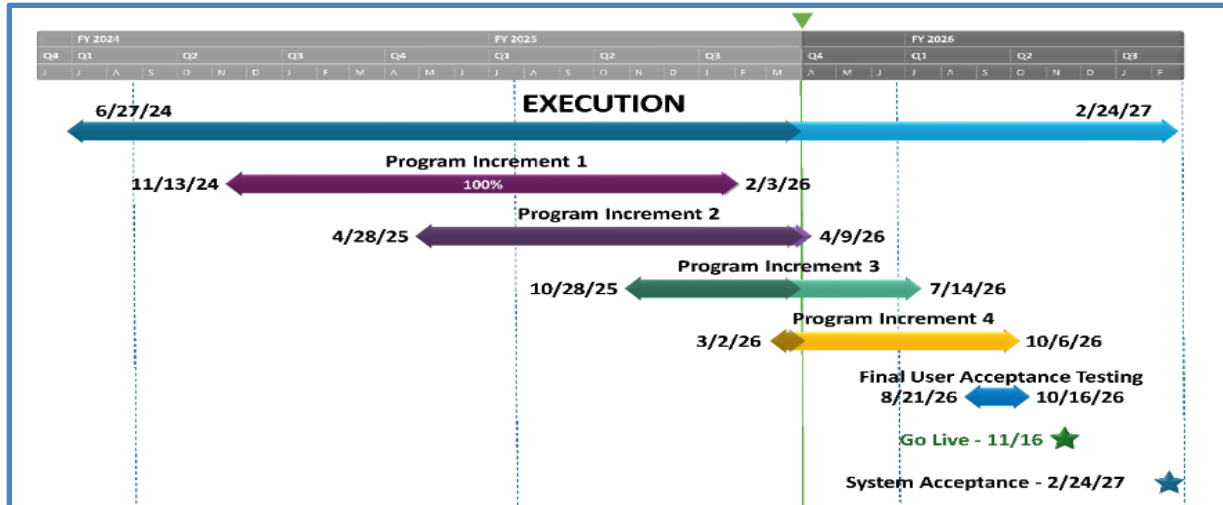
FY 2024 | FY 2025 | FY 2026
Q4 | Q1 | Q2 | Q3 | Q4 | Q1 | Q2 | Q3 | Q4 | Q1 | Q2 | Q3
J | J | A | S | O | N | D | J | F | M | A | M | J | J | A | S | O | N | D | J | F | M | A | M | J | J | A | S | O | N | D | J | F

EXECUTION
6/27/24
2/24/27

Program Increment 1
11/13/24
100%
2/3/26

Program Increment 2
4/28/25
4/9/26

Program Increment 3
10/28/25
7/14/26

Program Increment 4
3/2/26
10/6/26

Final User Acceptance Testing
8/21/26
10/16/26

Go Live - 11/16

System Acceptance - 2/24/27